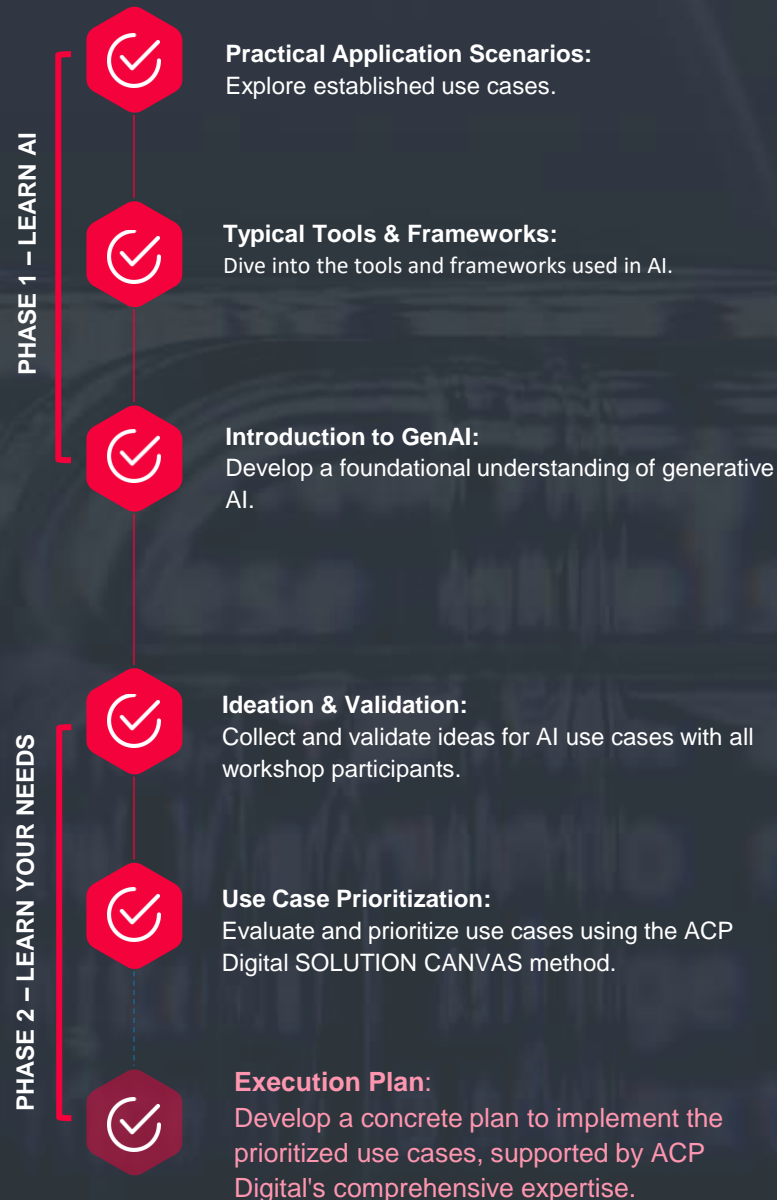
PHASE 1 – LEARN AI

Practical Application Scenarios:
Explore established use cases.

Typical Tools & Frameworks:
Dive into the tools and frameworks used in AI.

Introduction to GenAI:
Develop a foundational understanding of generative AI.

PHASE 2 – LEARN YOUR NEEDS

Ideation & Validation:
Collect and validate ideas for AI use cases with all workshop participants.

Use Case Prioritization:
Evaluate and prioritize use cases using the ACP Digital SOLUTION CANVAS method.

Execution Plan:
Develop a concrete plan to implement the prioritized use cases, supported by ACP Digital's comprehensive expertise.